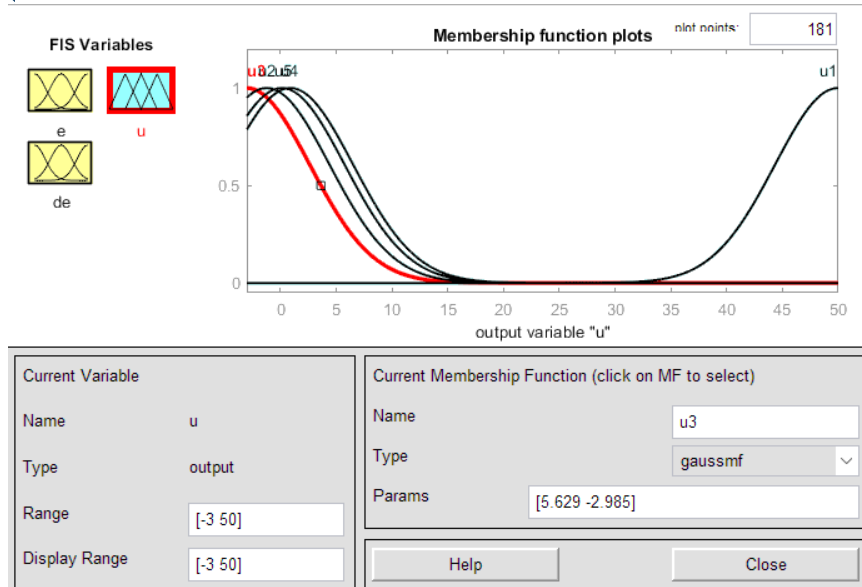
FIS Variables

e

u

de

Membership function plots

plot points:

181

u32u54

u1

1

0.5

0

0 5 10 15 20 25 30 35 40 45 50

output variable "u"

Current Variable

Name u

Type output

Range [-3 50]

Display Range [-3 50]

Current Membership Function (click on MF to select)

Name u3

Type gaussmf

Params [5.629 -2.985]

Help

Close